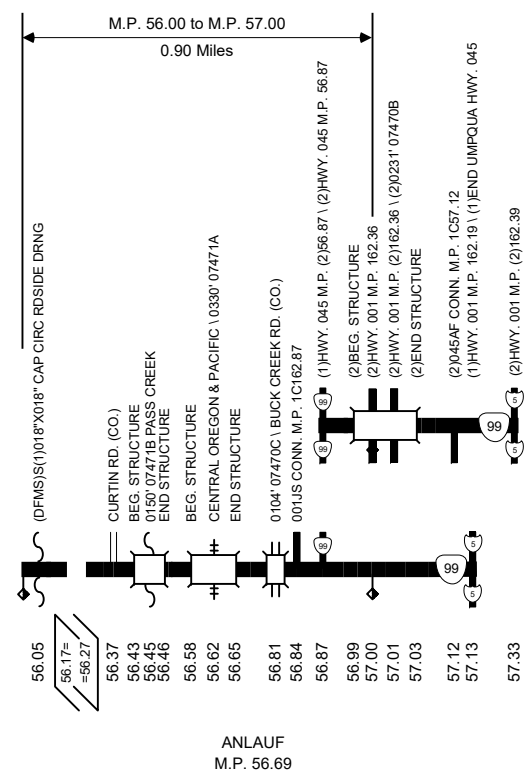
M.P. 56.00 to M.P. 57.00

0.90 Miles

(DFMS)S(1)018"X018" CAP CIRC RDSIDE DRNG

CURTIN RD. (CO.)

BEG. STRUCTURE
0150' 07471B PASS CREEK
END STRUCTURE

BEG. STRUCTURE
CENTRAL OREGON & PACIFIC \ 0330' 07471A
END STRUCTURE

0104' 07470C \ BUCK CREEK RD. (CO.)
001JS CONN. M.P. 1C162.87

(1)HWY. 045 M.P. (2)56.87 \ (2)HWY. 045 M.P. 56.87

(2)BEG. STRUCTURE
(2)HWY. 001 M.P. 162.36
(2)HWY. 001 M.P. (2)162.36 \ (2)0231' 07470B
(2)END STRUCTURE

(2)045AF CONN. M.P. 1C57.12
(1)HWY. 001 M.P. 162.19 \ (1)END UMPQUA HWY. 045

(2)HWY. 001 M.P. (2)162.39

99
99
99
99
99
5
5
5
5

56.05
56.17= =56.27
56.37
56.43
56.45
56.46
56.58
56.62
56.65
56.81
56.84
56.87
56.99
57.00
57.01
57.03
57.12
57.13
57.33

ANLAUF
M.P. 56.69